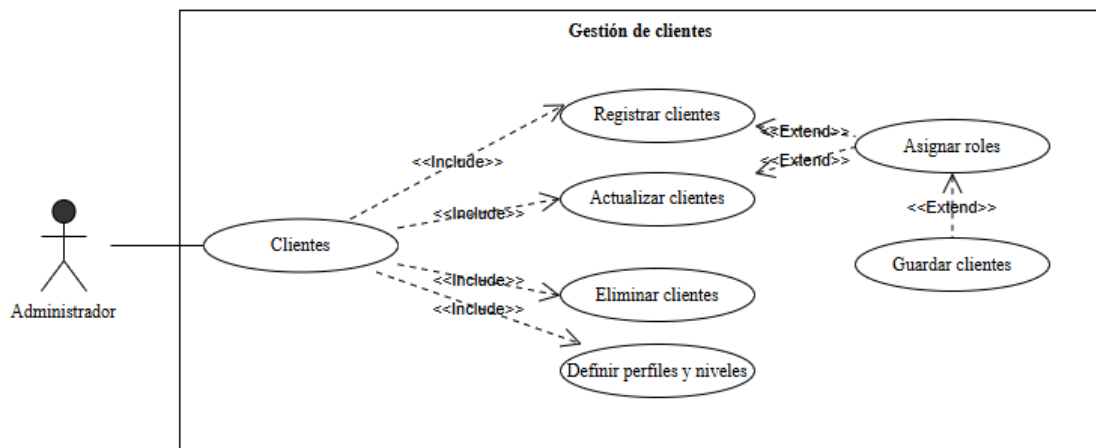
Gestión de clientes

Administrador

Clientes

<<Include>>

Registrar clientes

<<Include>>

Actualizar clientes

<<Include>>

Eliminar clientes

<<Include>>

Definir perfiles y niveles

<<Extend>>

<<Extend>>

Asignar roles

<<Extend>>

Guardar clientes